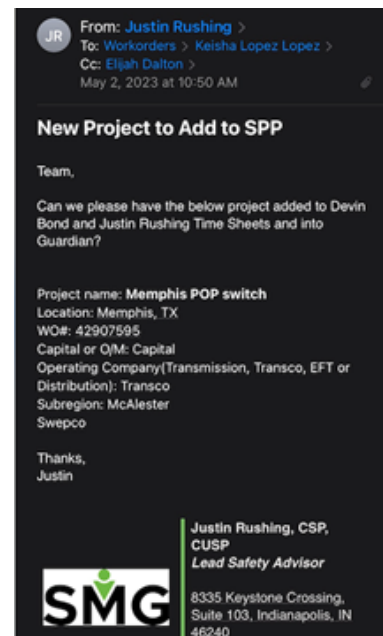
JR

From: Justin Rushing >
To: Workorders > Keisha Lopez Lopez >
Cc: Elijah Dalton >
May 2, 2023 at 10:50 AM

New Project to Add to SPP

Team,

Can we please have the below project added to Devin Bond and Justin Rushing Time Sheets and into Guardian?

Project name: Memphis POP switch
Location: Memphis, TX
WO#: 42907595
Capital or O/M: Capital
Operating Company(Transmission, Transco, EFT or Distribution): Transco
Subregion: McAlester
Swepco

Thanks,
Justin

SMG

Justin Rushing, CSP, CUSP
Lead Safety Advisor

8335 Keystone Crossing, Suite 103, Indianapolis, IN 46240